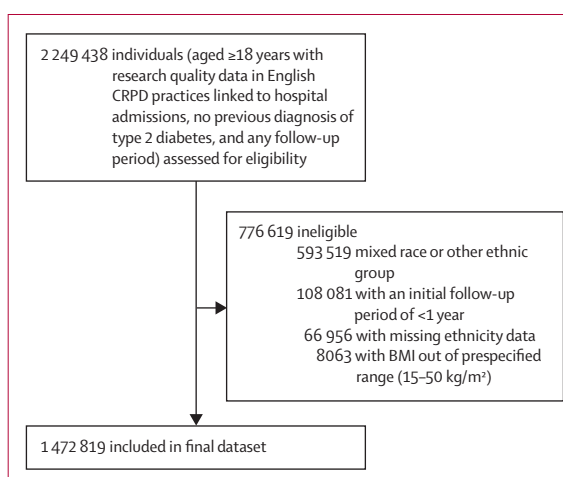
2 249 438 individuals (aged ≥18 years with research quality data in English CRPD practices linked to hospital admissions, no previous diagnosis of type 2 diabetes, and any follow-up period) assessed for eligibility

776 619 ineligible
593 519 mixed race or other ethnic group
108 081 with an initial follow-up period of <1 year
66 956 with missing ethnicity data
8063 with BMI out of prespecified range (15–50 kg/m²)

1 472 819 included in final dataset